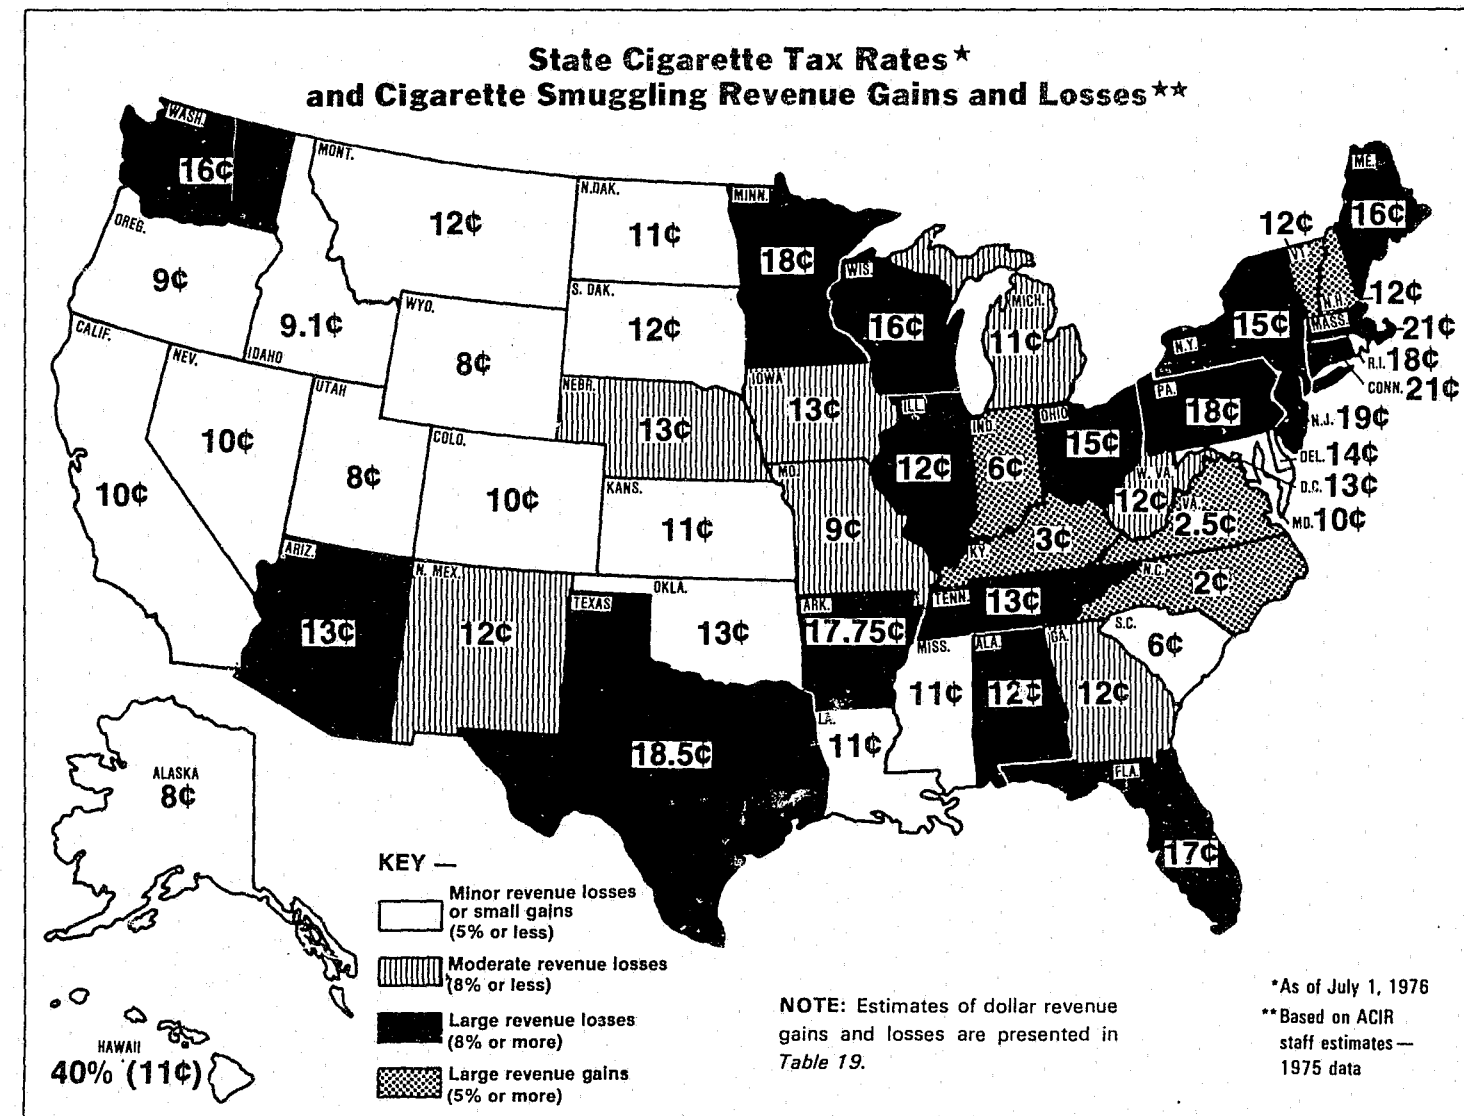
State Cigarette Tax Rates*
and Cigarette Smuggling Revenue Gains and Losses**

WASH. 16¢
MONT. 12¢
N.DAK. 11¢
MINN. 18¢
ME. 16¢
OREG. 9¢
IDAHO 9.1¢
WYO. 8¢
S. DAK. 12¢
WIS. 16¢
MICH. 11¢
VT. 12¢
N.H. 12¢
MASS. 21¢
N.Y. 15¢
R.I. 18¢
CONN. 21¢
CALIF. 10¢
NEV. 10¢
UTAH 8¢
COLO. 10¢
NEBR. 13¢
IOWA 13¢
ILL. 12¢
IND. 6¢
OHIO 15¢
PA. 18¢
N.J. 19¢
DEL. 14¢
D.C. 13¢
MD. 10¢
KANS. 11¢
MO. 9¢
KY. 3¢
W. VA. 12¢
VA. 2.5¢
ARIZ. 13¢
N. MEX. 12¢
OKLA. 13¢
ARK. 17.75¢
TENN. 13¢
N.C. 2¢
TEXAS 18.5¢
MISS. 11¢
ALA. 12¢
GA. 12¢
S.C. 6¢
LA. 11¢
FLA. 17¢
ALASKA 8¢
HAWAII 40% (11¢)

KEY —
Minor revenue losses or small gains (5% or less)
Moderate revenue losses (8% or less)
Large revenue losses (8% or more)
Large revenue gains (5% or more)

NOTE: Estimates of dollar revenue gains and losses are presented in Table 19.

*As of July 1, 1976
**Based on ACIR staff estimates — 1975 data